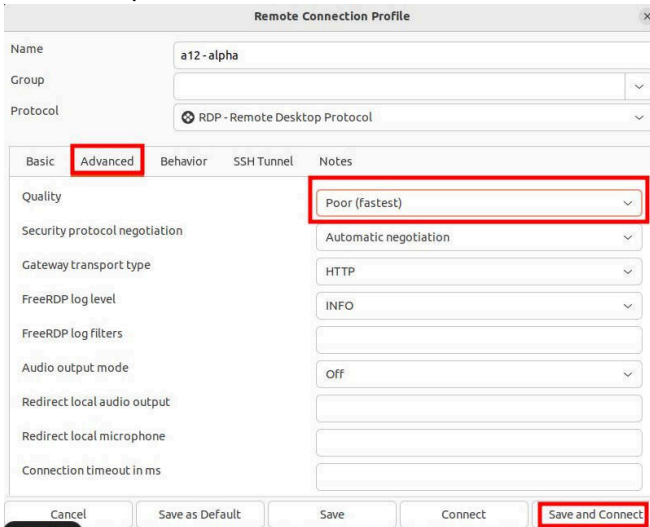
Remote Connection Profile

Name a12 - alpha

Group

Protocol RDP - Remote Desktop Protocol

Basic Advanced Behavior SSH Tunnel Notes

Quality Poor (fastest)

Security protocol negotiation Automatic negotiation

Gateway transport type HTTP

FreeRDP log level INFO

FreeRDP log filters

Audio output mode Off

Redirect local audio output

Redirect local microphone

Connection timeout in ms

Cancel Save as Default Save Connect Save and Connect